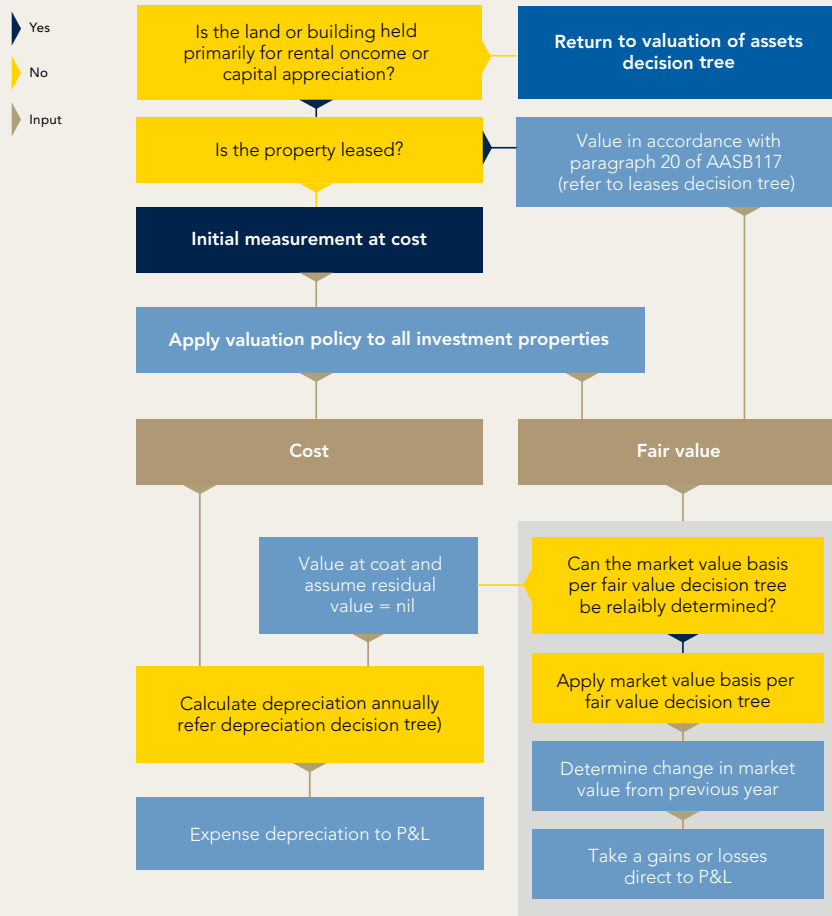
Yes

No

Input

Is the land or building held primarily for rental oncome or capital appreciation?

Return to valuation of assets decision tree

Is the property leased?

Value in accordance with paragraph 20 of AASB117 (refer to leases decision tree)

Initial measurement at cost

Apply valuation policy to all investment properties

Cost

Fair value

Value at coat and assume residual value = nil

Can the market value basis per fair value decision tree be relaibly determined?

Calculate depreciation annually refer depreciation decision tree)

Apply market value basis per fair value decision tree

Determine change in market value from previous year

Expense depreciation to P&L

Take a gains or losses direct to P&L